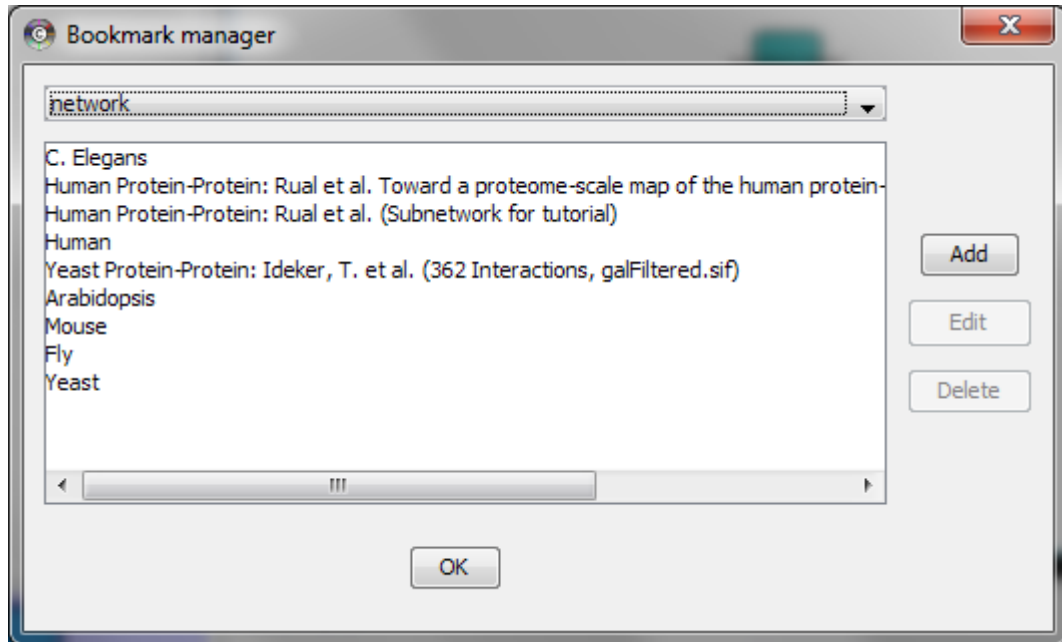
Bookmark manager

network

C. Elegans
Human Protein-Protein: Rual et al. Toward a proteome-scale map of the human protein-
Human Protein-Protein: Rual et al. (Subnetwork for tutorial)
Human
Yeast Protein-Protein: Ideker, T. et al. (362 Interactions, galFiltered.sif)
Arabidopsis
Mouse
Fly
Yeast

Add
Edit
Delete

OK